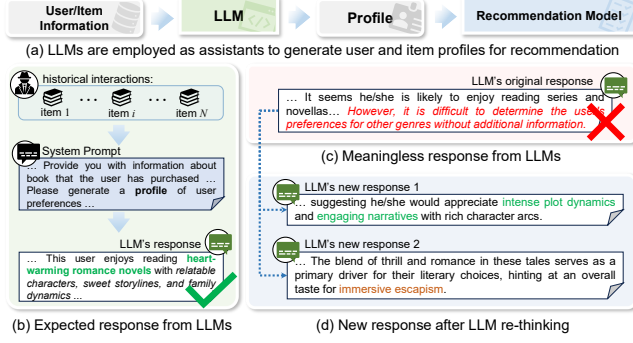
User/Item Information

LLM

Profile

Recommendation Model

(a) LLMs are employed as assistants to generate user and item profiles for recommendation

historical interactions:

item 1 … item $i$ … item $N$

System Prompt

… Provide you with information about book that the user has purchased … Please generate a **profile** of user preferences …

LLM's response

… This user enjoys reading **heart-warming romance novels** with *relatable characters, sweet storylines, and family dynamics* …

(b) Expected response from LLMs

LLM's original response

… It seems he/she is likely to enjoy reading series and novellas… *However, it is difficult to determine the user's preferences for other genres without additional information.*

(c) Meaningless response from LLMs

LLM's new response 1

… suggesting he/she would appreciate intense plot dynamics and engaging narratives with rich character arcs.

LLM's new response 2

… The blend of thrill and romance in these tales serves as a primary driver for their literary choices, hinting at an overall taste for immersive escapism.

(d) New response after LLM re-thinking